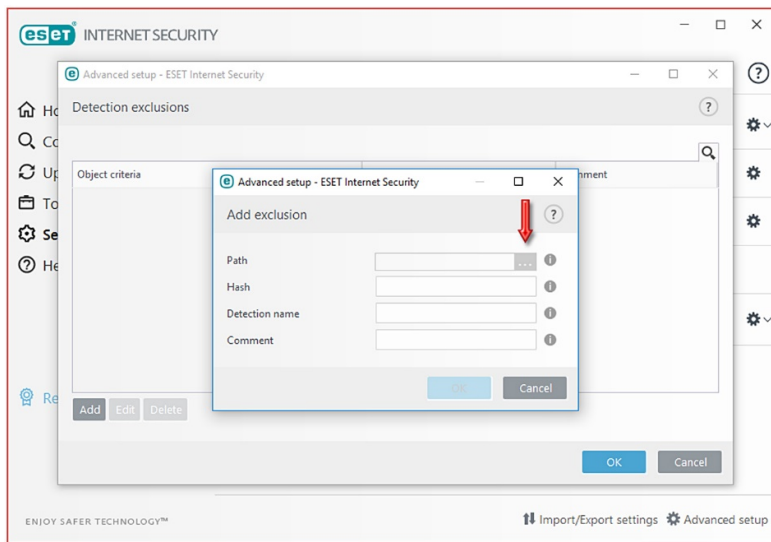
eset INTERNET SECURITY

Advanced setup - ESET Internet Security

Detection exclusions

Ho
Co
Up
To
Se
He

Object criteria

mment

Advanced setup - ESET Internet Security

Add exclusion

Path
...
Hash
Detection name
Comment

OK
Cancel

Re

Add
Edit
Delete

OK
Cancel

ENJOY SAFER TECHNOLOGY™

Import/Export settings
Advanced setup